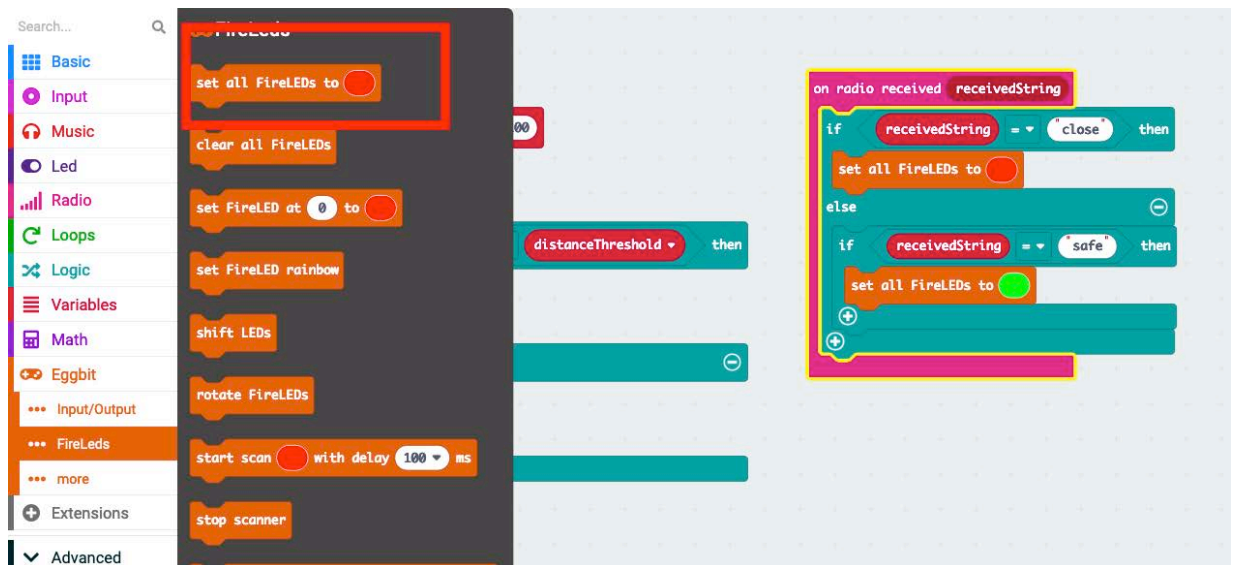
Search...

Basic
Input
Music
Led
Radio
Loops
Logic
Variables
Math
Eggbit
Input/Output
FireLeds
more
Extensions
Advanced

FireLeds
set all FireLEDs to
clear all FireLEDs
set FireLED at 0 to
set FireLED rainbow
shift LEDs
rotate FireLEDs
start scan with delay 100 ms
stop scanner

00
distanceThreshold then

on radio received receivedString
if receivedString = "close" then
set all FireLEDs to
else
if receivedString = "safe" then
set all FireLEDs to